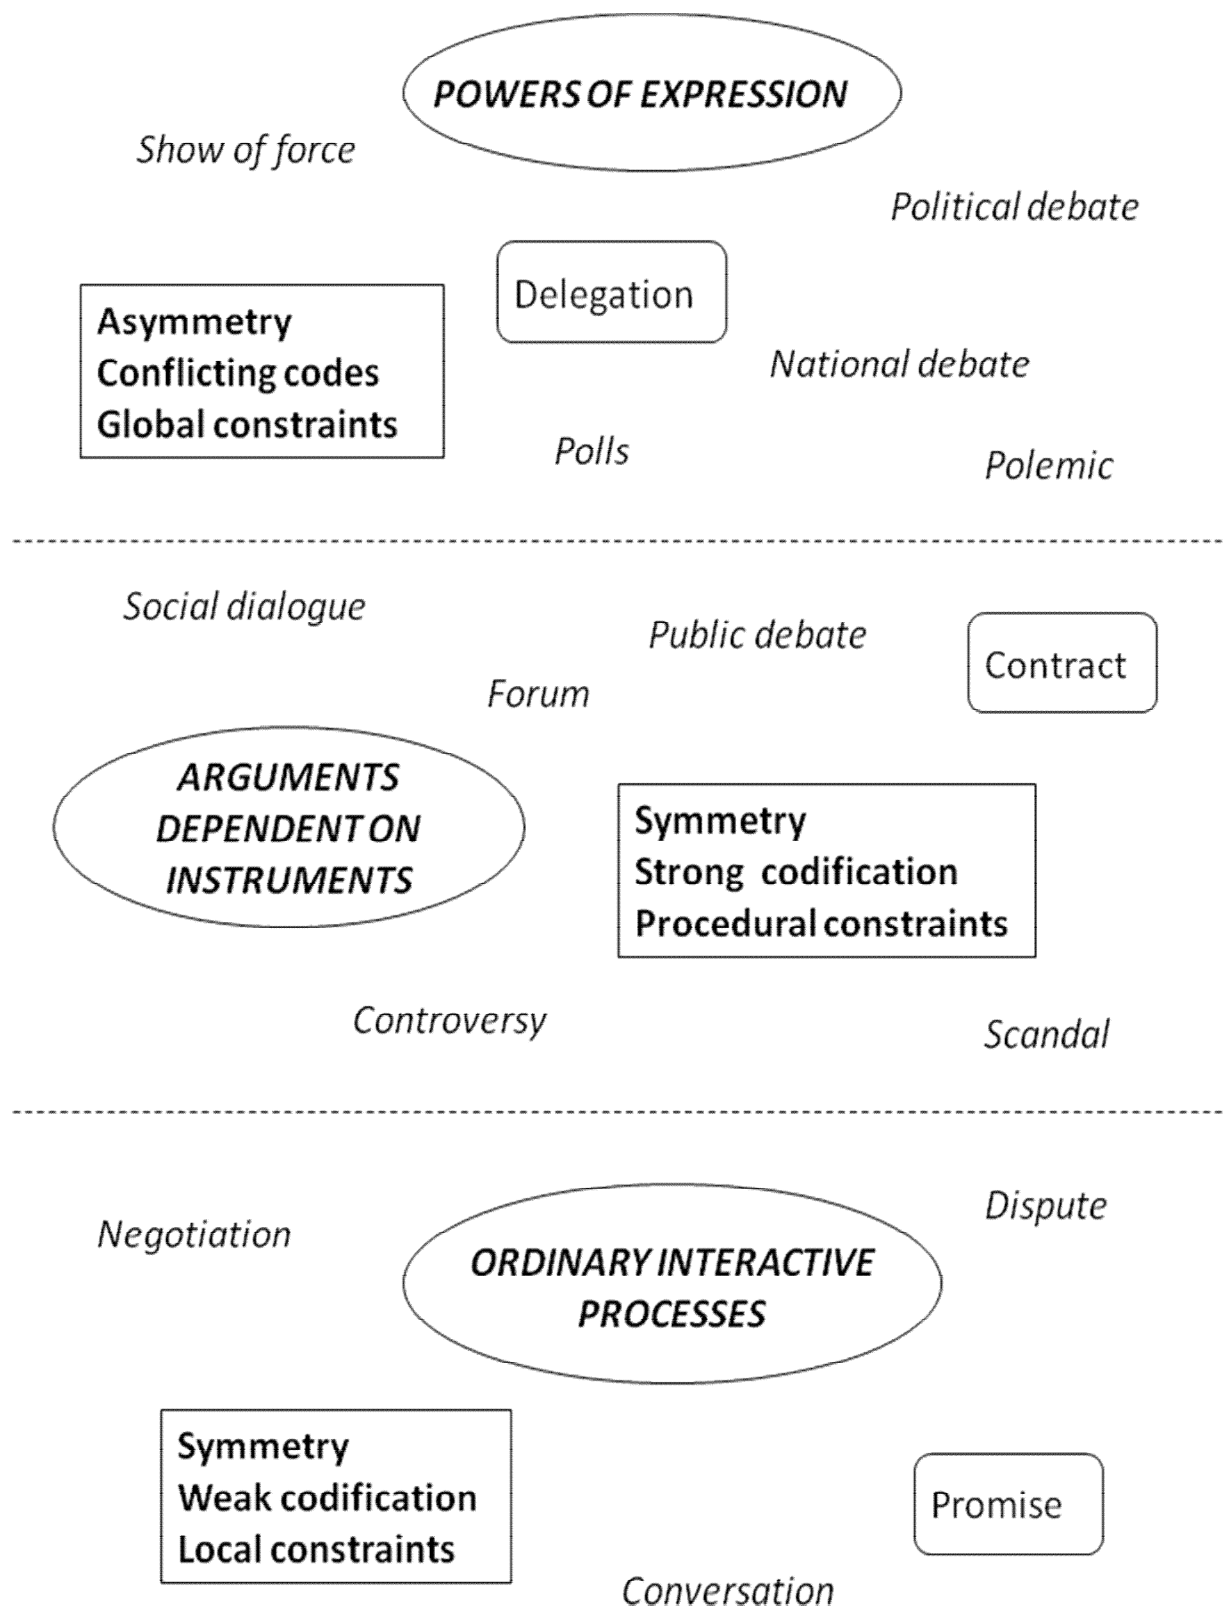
POWERS OF EXPRESSION

Show of force

Political debate

Delegation

Asymmetry
Conflicting codes
Global constraints

National debate

Polls

Polemic

Social dialogue

Public debate

Contract

Forum

ARGUMENTS DEPENDENT ON INSTRUMENTS

Symmetry
Strong codification
Procedural constraints

Controversy

Scandal

Dispute

Negotiation

ORDINARY INTERACTIVE PROCESSES

Symmetry
Weak codification
Local constraints

Promise

Conversation